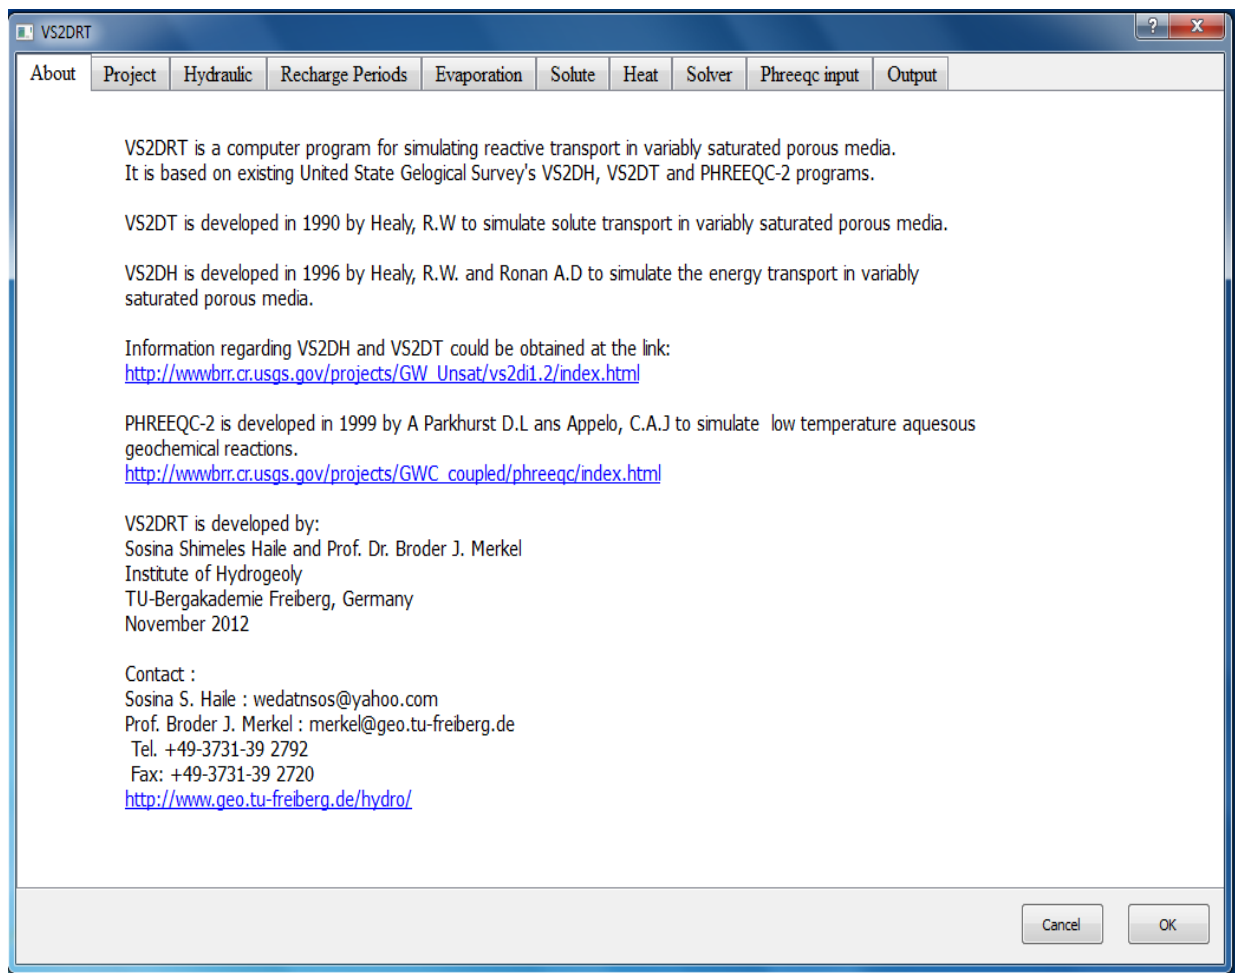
VS2DRT

?

X

About | Project | Hydraulic | Recharge Periods | Evaporation | Solute | Heat | Solver | Phreeqc input | Output

VS2DRT is a computer program for simulating reactive transport in variably saturated porous media.
It is based on existing United State Gelogical Survey's VS2DH, VS2DT and PHREEQC-2 programs.

VS2DT is developed in 1990 by Healy, R.W to simulate solute transport in variably saturated porous media.

VS2DH is developed in 1996 by Healy, R.W. and Ronan A.D to simulate the energy transport in variably saturated porous media.

Information regarding VS2DH and VS2DT could be obtained at the link:
http://wwwbrr.cr.usgs.gov/projects/GW_Unsat/vs2di1.2/index.html

PHREEQC-2 is developed in 1999 by A Parkhurst D.L ans Appelo, C.A.J to simulate low temperature aquesous geochemical reactions.
http://wwwbrr.cr.usgs.gov/projects/GWC_coupled/phreeqc/index.html

VS2DRT is developed by:
Sosina Shimeles Haile and Prof. Dr. Broder J. Merkel
Institute of Hydrogeoly
TU-Bergakademie Freiberg, Germany
November 2012

Contact :
Sosina S. Haile : wedatnsos@yahoo.com
Prof. Broder J. Merkel : merkel@geo.tu-freiberg.de
Tel. +49-3731-39 2792
Fax: +49-3731-39 2720
http://www.geo.tu-freiberg.de/hydro/

Cancel

OK